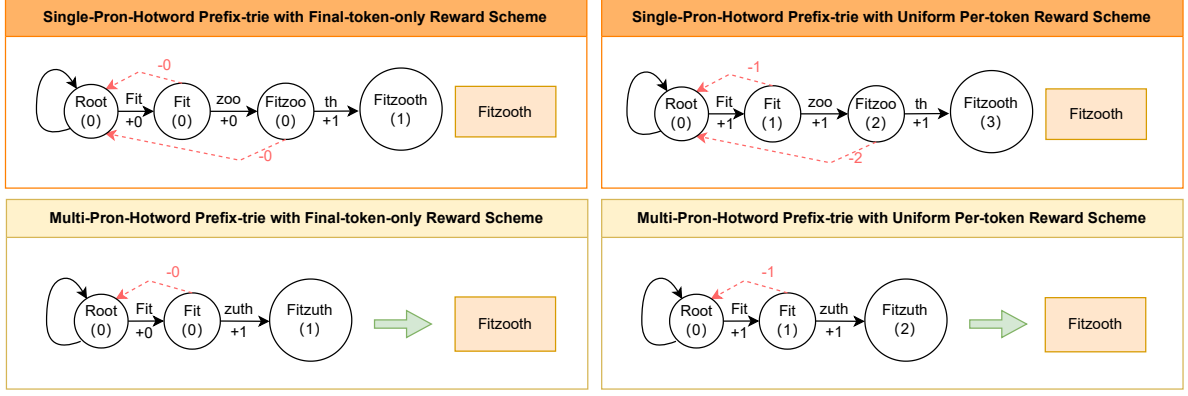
Single-Pron-Hotword Prefix-trie with Final-token-only Reward Scheme

-0

Root (0) Fit +0 Fit (0) zoo +0 Fitzoo (0) th +1 Fitzooth (1)

-0

Fitzooth

Single-Pron-Hotword Prefix-trie with Uniform Per-token Reward Scheme

-1

Root (0) Fit +1 Fit (1) zoo +1 Fitzoo (2) th +1 Fitzooth (3)

-2

Fitzooth

Multi-Pron-Hotword Prefix-trie with Final-token-only Reward Scheme

-0

Root (0) Fit +0 Fit (0) zuth +1 Fitzuth (1)

Fitzooth

Multi-Pron-Hotword Prefix-trie with Uniform Per-token Reward Scheme

-1

Root (0) Fit +1 Fit (1) zuth +1 Fitzuth (2)

Fitzooth